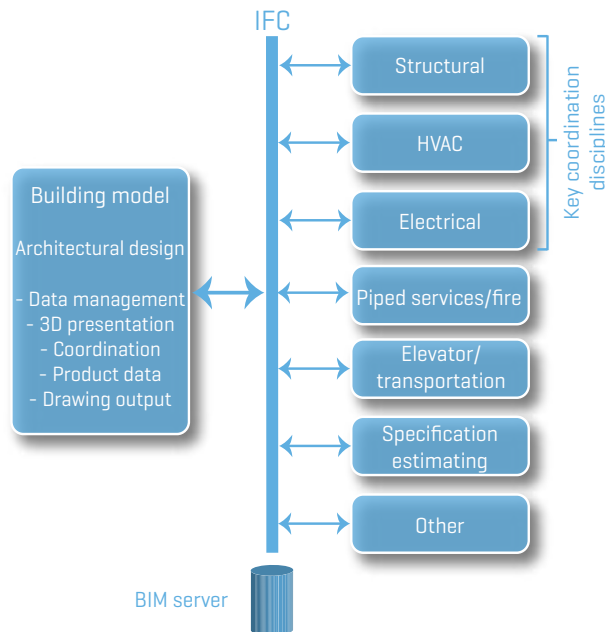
IFC

Building model

Architectural design

- Data management
- 3D presentation
- Coordination
- Product data
- Drawing output

Structural

HVAC

Electrical

Key coordination disciplines

Piped services/fire

Elevator/ transportation

Specification estimating

Other

BIM server